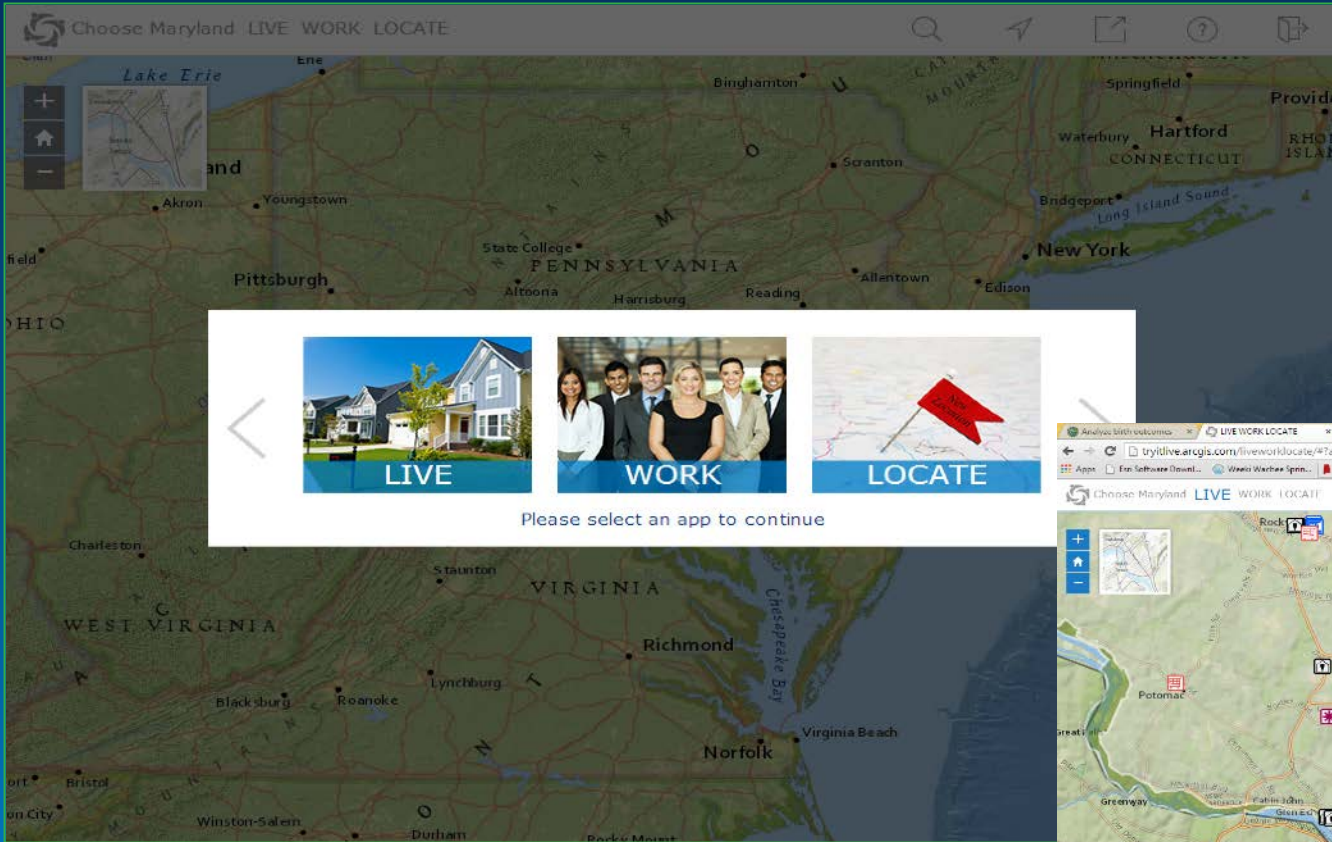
Choose Maryland LIVE WORK LOCATE

Lake Erie
Erie
Binghamton
Springfield
Providence
Waterbury
Hartford
CONNECTICUT
RHODE ISLAND
Scranton
Bridgeport
Long Island Sound
New York
land
Akron
Youngstown
State College
PENNSYLVANIA
Allentown
Edison
Pittsburgh
Altoona
Harrisburg
Reading
field
OHIO

LIVE
WORK
LOCATE
New Location
Please select an app to continue

Charleston
Staunton
VIRGINIA
WEST VIRGINIA
Chesapeake Bay
Richmond
Lynchburg
Blacksburg
Roanoke
Virginia Beach
Norfolk
Bristol
on City
Winston-Salem
Durham
Rocky Mount

Analyze bintreatcomes
LIVE WORK LOCATE
tryitlive.arcgis.com/liveworklocate/#?
Apps
Esri Software Downl...
Weekl Washee Sprin...
Choose Maryland LIVE WORK LOCATE
Rock
Potomac
Great
Greenway
Cabin John
Glen Echo